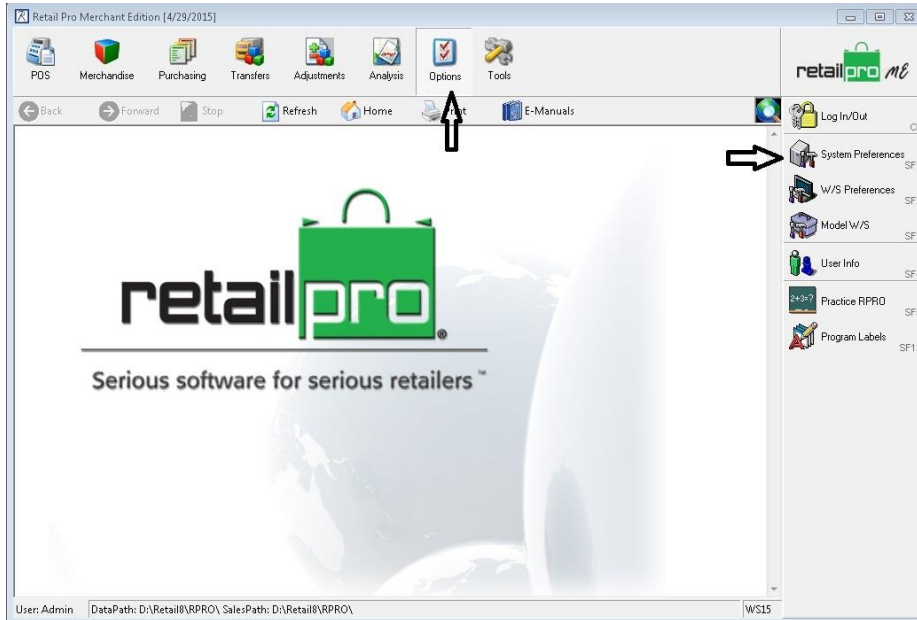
Retail Pro Merchant Edition [4/29/2015]

POS Merchandise Purchasing Transfers Adjustments Analysis Options Tools

retail pro ME

Back Forward Stop Refresh Home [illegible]t E-Manuals

Log In/Out

System Preferences

W/S Preferences

Model W/S

User Info

Practice RPRO

Program Labels

retail pro

Serious software for serious retailers™

User: Admin DataPath: D:\Retail8\RPRO\ SalesPath: D:\Retail8\RPRO\ WS15